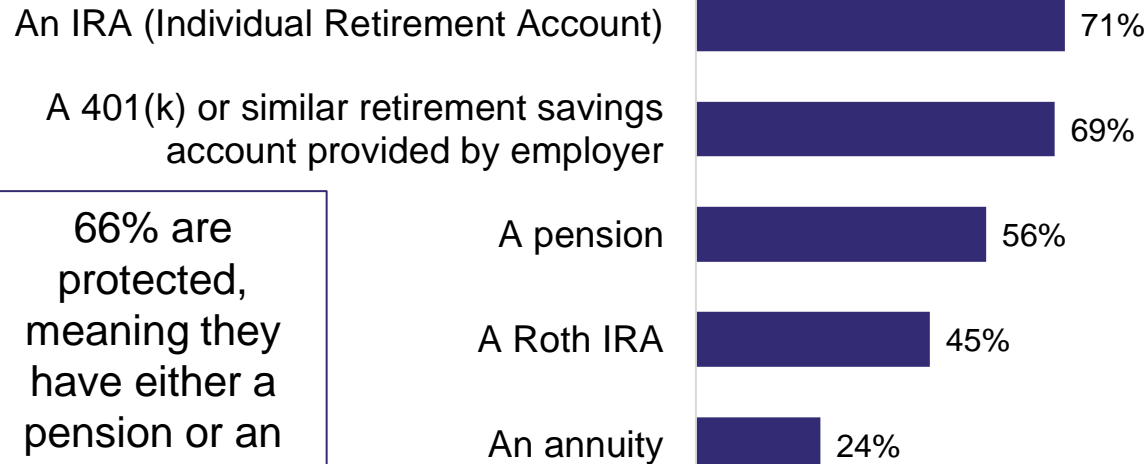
An IRA (Individual Retirement Account) 71%

A 401(k) or similar retirement savings account provided by employer 69%

A pension 56%

A Roth IRA 45%

An annuity 24%

66% are protected, meaning they have either a pension or an